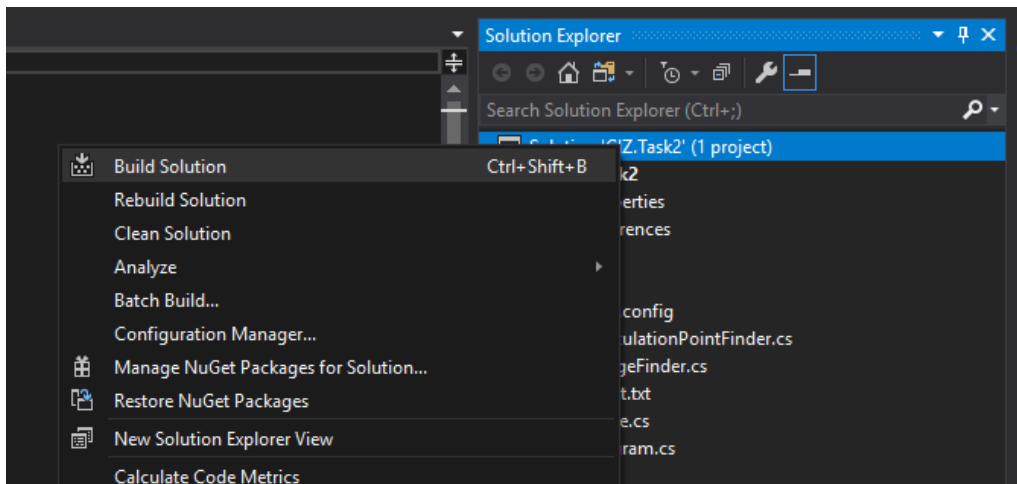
Solution Explorer

Search Solution Explorer (Ctrl+;)

Solution 'CIZ.Task2' (1 project)

Build Solution Ctrl+Shift+B

Rebuild Solution

Clean Solution

Analyze

Batch Build...

Configuration Manager...

Manage NuGet Packages for Solution...

Restore NuGet Packages

New Solution Explorer View

Calculate Code Metrics

k2

erties

rences

config

ulationPointFinder.cs

geFinder.cs

t.txt

e.cs

ram.cs